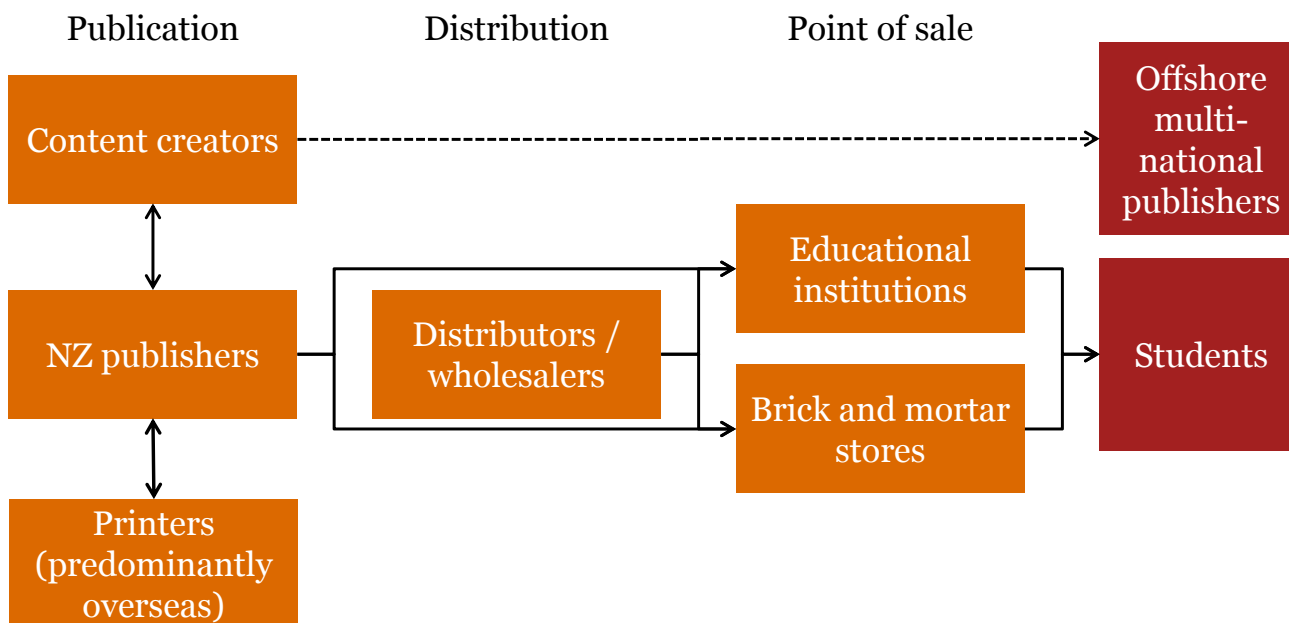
Publication

Distribution

Point of sale

Content creators

Offshore multinational publishers

NZ publishers

Distributors / wholesalers

Educational institutions

Brick and mortar stores

Students

Printers (predominantly overseas)